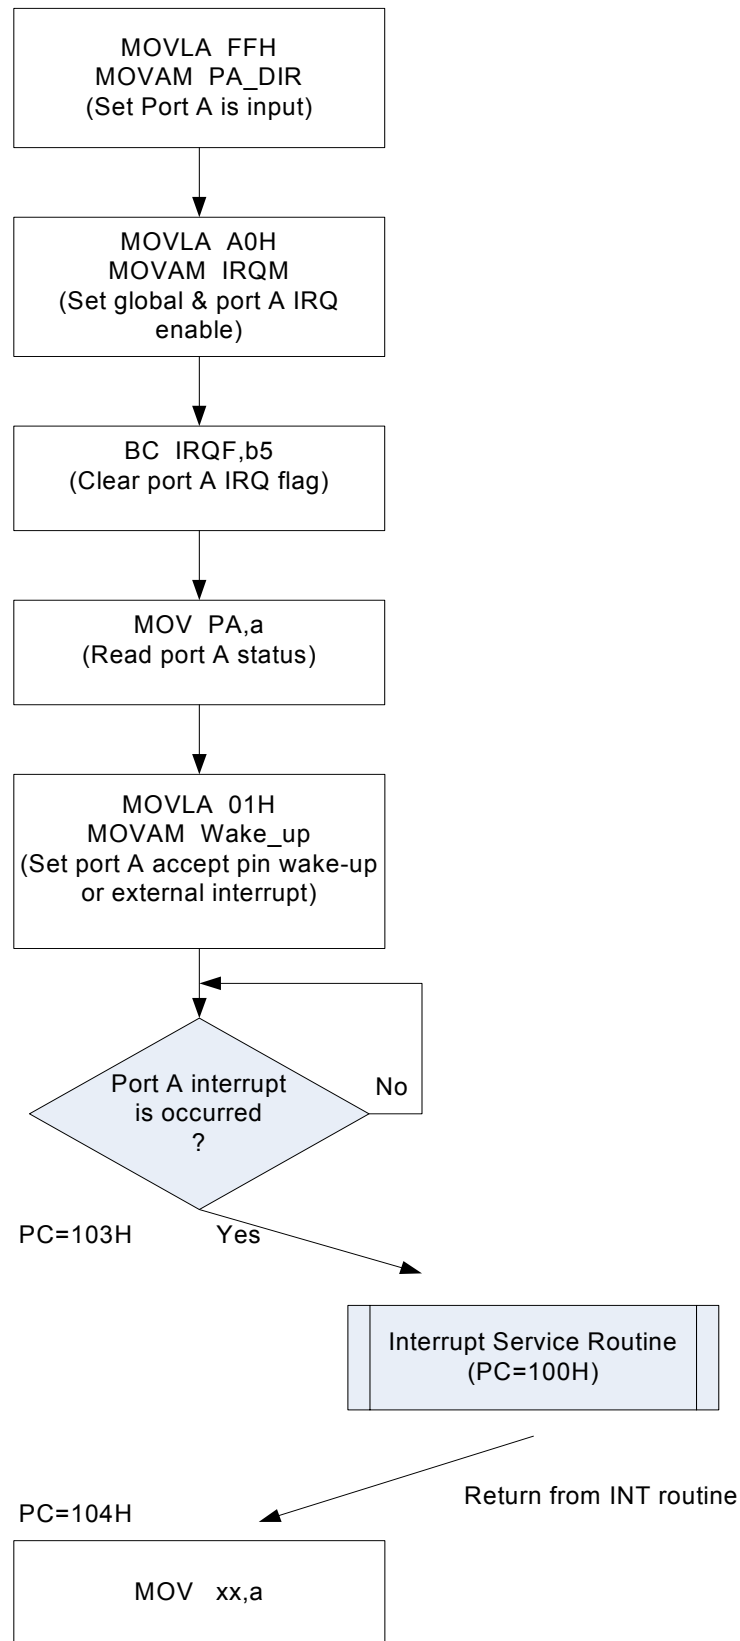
MOVLA FFH
MOVAM PA_DIR
(Set Port A is input)

MOVLA A0H
MOVAM IRQM
(Set global & port A IRQ enable)

BC IRQF,b5
(Clear port A IRQ flag)

MOV PA,a
(Read port A status)

MOVLA 01H
MOVAM Wake_up
(Set port A accept pin wake-up or external interrupt)

Port A interrupt is occurred ?

No

PC=103H

Yes

Interrupt Service Routine
(PC=100H)

Return from INT routine

PC=104H

MOV xx,a